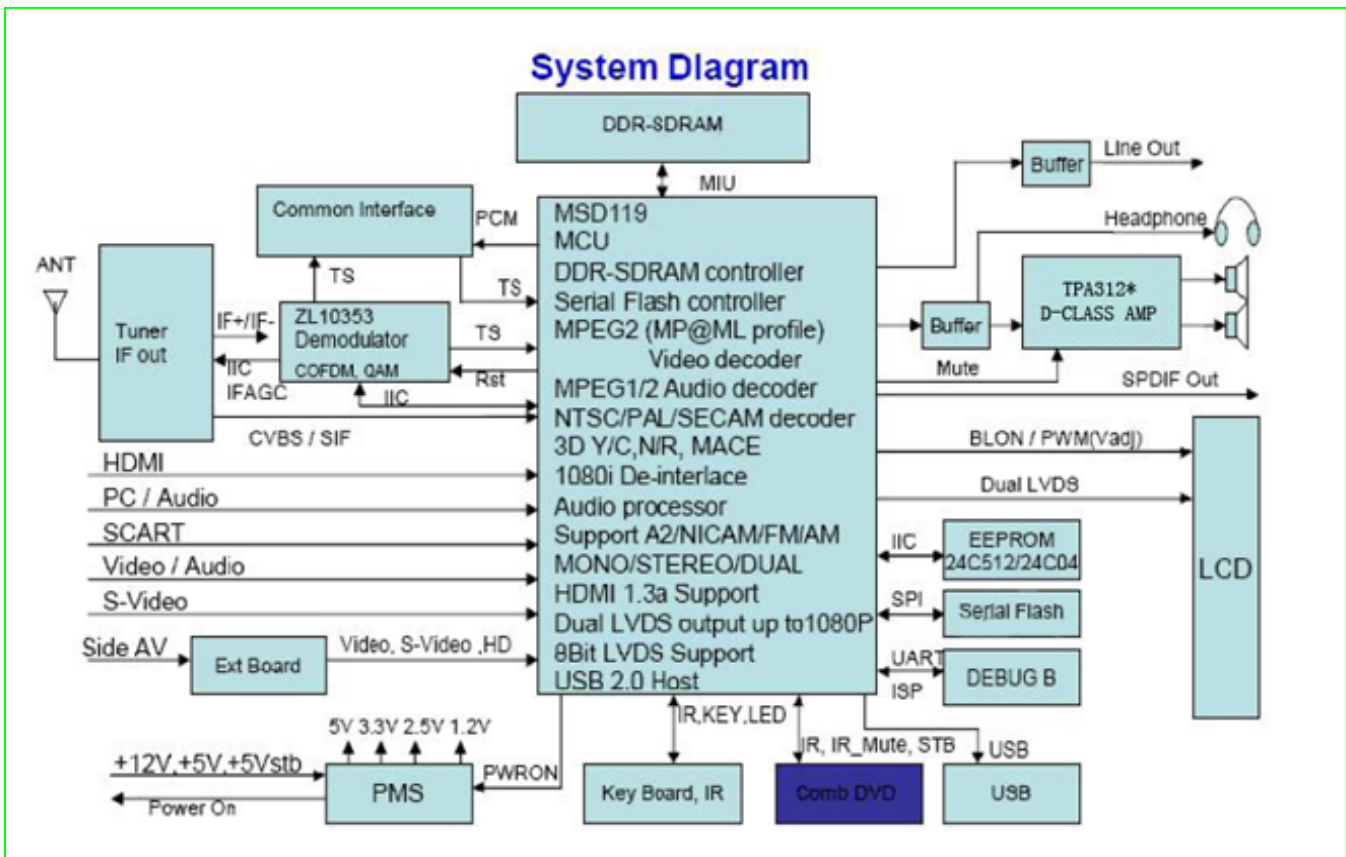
System Diagram

DDR-SDRAM

MIU

Common Interface

PCM

MSD119
MCU
DDR-SDRAM controller
Serial Flash controller
MPEG2 (MP@ML profile)
Video decoder
MPEG1/2 Audio decoder
NTSC/PAL/SECAM decoder
3D Y/C,N/R, MACE
1080i De-interlace
Audio processor
Support A2/NICAM/FM/AM
MONO/STEREO/DUAL
HDMI 1.3a Support
Dual LVDS output up to1080P
8Bit LVDS Support
USB 2.0 Host

ANT

Tuner
IF out

IF+/IF-

IIC

IFAGC

TS

ZL10353
Demodulator
COFDM, QAM

TS

TS

Rst

IIC

CVBS / SIF

HDMI

PC / Audio

SCART

Video / Audio

S-Video

Side AV

Ext Board

Video, S-Video ,HD

5V 3.3V 2.5V 1.2V

+12V,+5V,+5Vstb

Power On

PMS

PWRON

IR,KEY,LED

Key Board, IR

IR, IR_Mute, STB

Comb DVD

USB

USB

Buffer

Line Out

Headphone

Buffer

TPA312*
D-CLASS AMP

Mute

SPDIF Out

BLON / PWM(Vadj)

Dual LVDS

IIC

EEPROM
24C512/24C04

SPI

Serial Flash

UART

ISP

DEBUG B

LCD